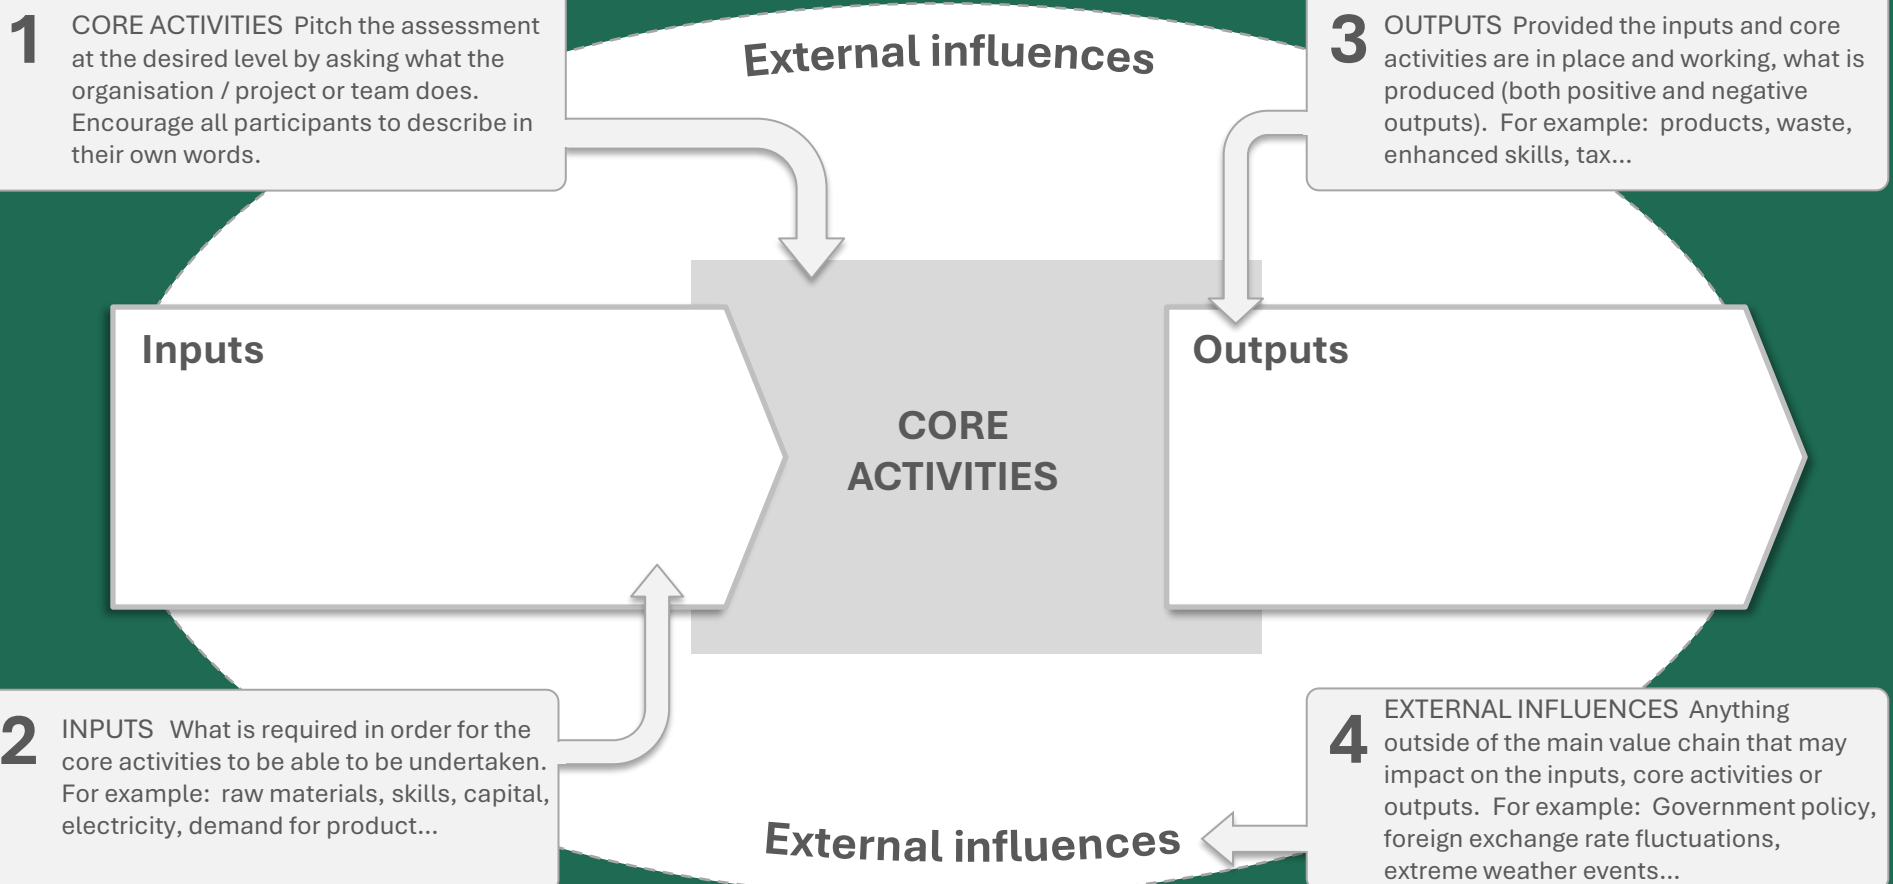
1 CORE ACTIVITIES Pitch the assessment at the desired level by asking what the organisation / project or team does. Encourage all participants to describe in their own words.

External influences

3 OUTPUTS Provided the inputs and core activities are in place and working, what is produced (both positive and negative outputs). For example: products, waste, enhanced skills, tax...

Inputs

CORE ACTIVITIES

Outputs

2 INPUTS What is required in order for the core activities to be able to be undertaken. For example: raw materials, skills, capital, electricity, demand for product...

External influences

4 EXTERNAL INFLUENCES Anything outside of the main value chain that may impact on the inputs, core activities or outputs. For example: Government policy, foreign exchange rate fluctuations, extreme weather events...